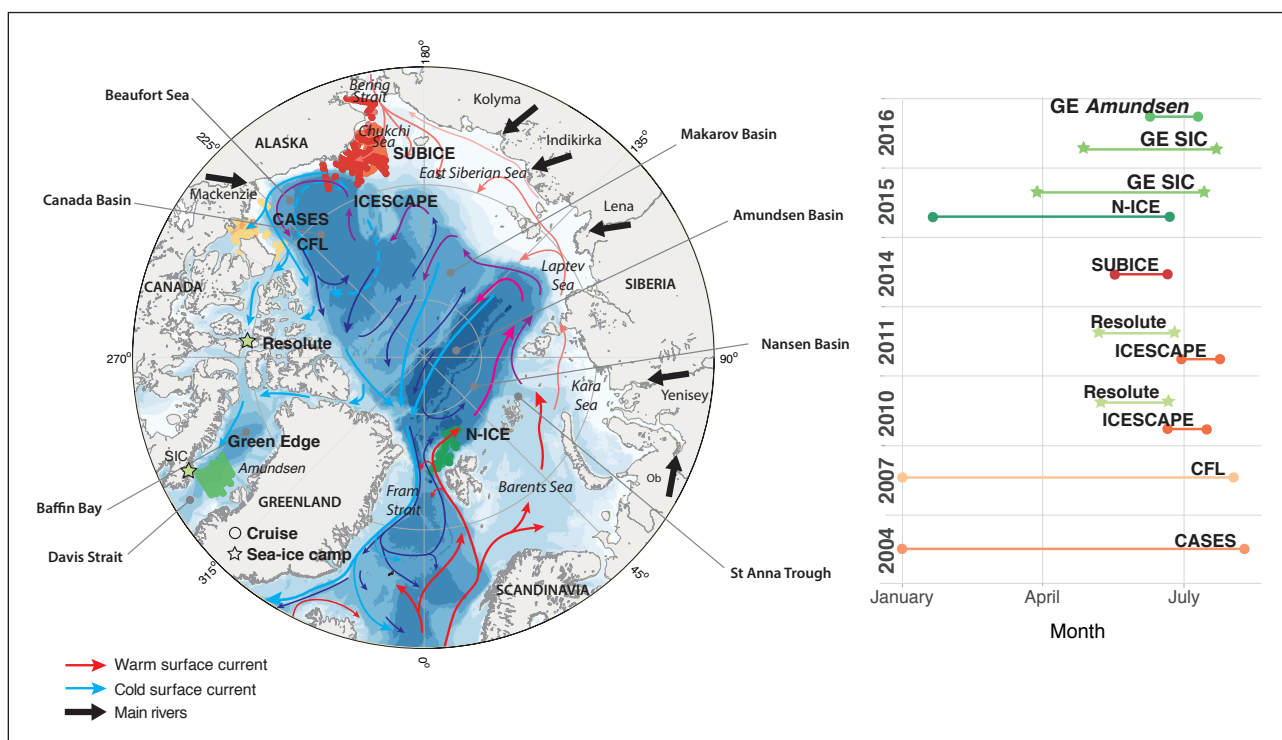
180°
135°
225°
270°
90°
315°
45°
0°

Beaufort Sea
Bering Strait
Kolyma
Chukchi Sea
Indikirka
ALASKA
SUBICE
Makarov Basin
East Siberian Sea
Mackenzie
Canada Basin
CASES
ICESCAPE
Lena
CFL
Amundsen Basin
Laptev Sea
CANADA
SIBERIA
Resolute
Nansen Basin
Kara Sea
Yenisey
N-ICE
Green Edge
SIC
Amundsen
Ob
Barents Sea
Fram Strait
Baffin Bay
GREENLAND
Cruise
Davis Strait
Sea-ice camp
St Anna Trough
SCANDINAVIA

Warm surface current
Cold surface current
Main rivers

2016
GE *Amundsen*
GE SIC
2015
GE SIC
N-ICE
2014
SUBICE
2011
Resolute
ICESCAPE
2010
Resolute
ICESCAPE
2007
CFL
2004
CASES
January
April
July
Month